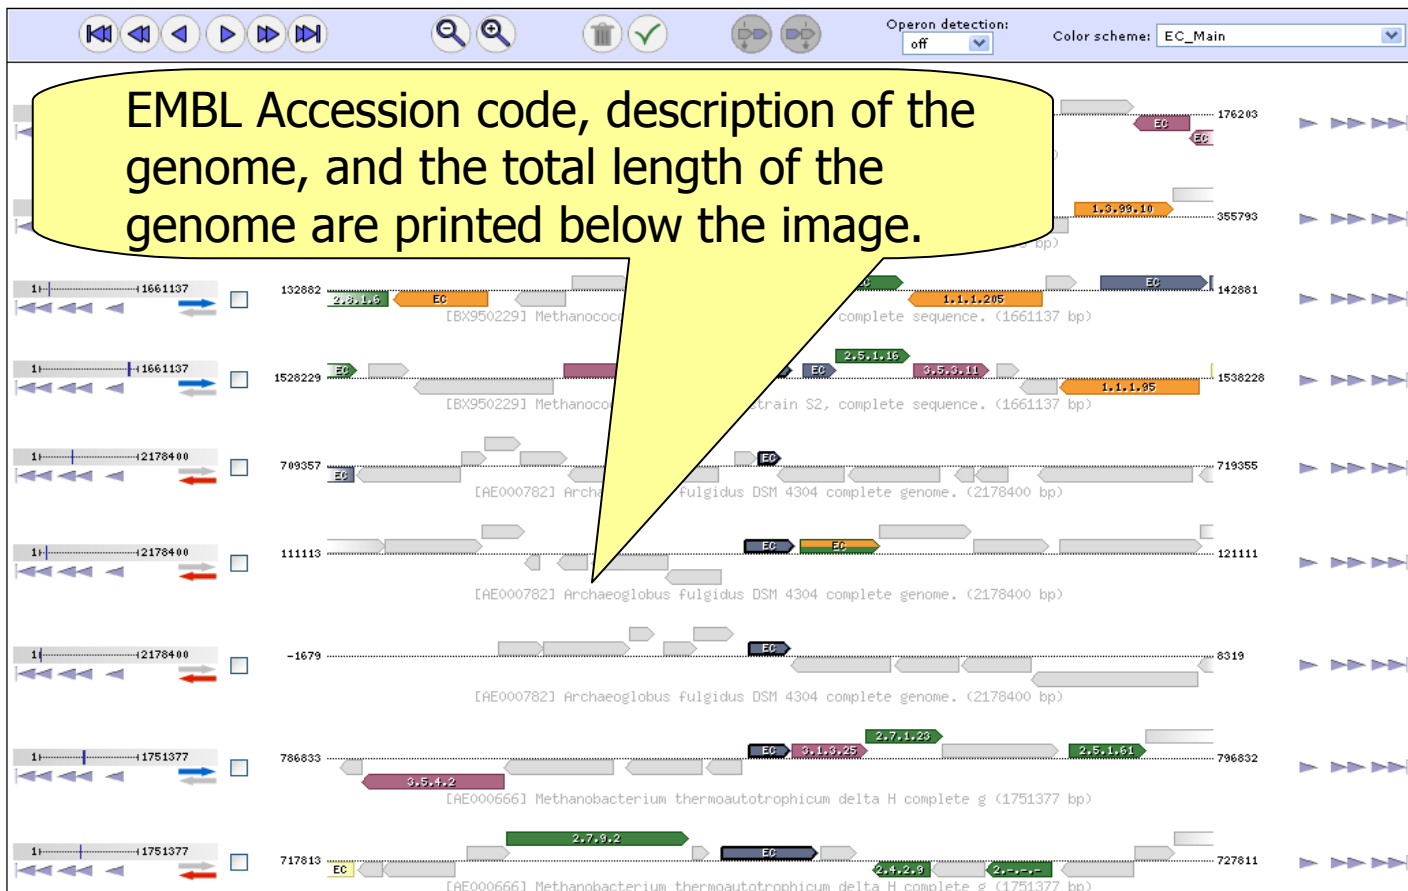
Operon detection: off

Color scheme: EC_Main

EMBL Accession code, description of the genome, and the total length of the genome are printed below the image.

176203
EC
EC

1.3.99.10
355793
bp)

1 1661137
132882
2.8.1.6
EC
EC
1.1.1.205
[BX950229] Methanococ complete sequence. (1661137 bp)
142881

1 1661137
1528229
EC
EC
2.5.1.16
3.5.3.11
1.1.1.95
[BX950229] Methanococ strain S2, complete sequence. (1661137 bp)
1538228

1 2178400
709357
EC
EC
[AE000782] Archa fulgidus DSM 4304 complete genome. (2178400 bp)
719355

1 2178400
111113
EC
EC
121111
[AE000782] Archaeoglobus fulgidus DSM 4304 complete genome. (2178400 bp)

1 2178400
-1679
EC
8319
[AE000782] Archaeoglobus fulgidus DSM 4304 complete genome. (2178400 bp)

1 1751377
786833
2.7.1.23
EC
3.1.3.25
2.5.1.61
3.5.4.2
796832
[AE000666] Methanobacterium thermoautotrophicum delta H complete g (1751377 bp)

1 1751377
717813
2.7.9.2
EC
EC
2.4.2.9
2.-.-.-
727811
[AE000666] Methanobacterium thermoautotrophicum delta H complete g (1751377 bp)